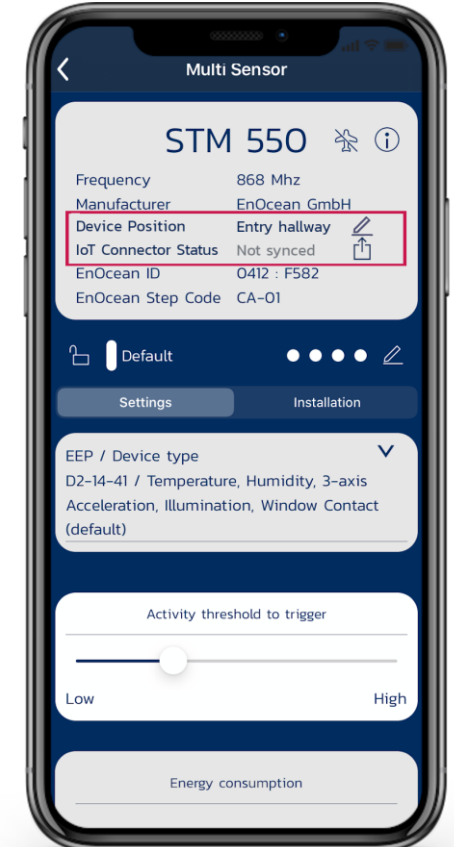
Multi Sensor

STM 550

Frequency 868 Mhz
Manufacturer EnOcean GmbH
Device Position Entry hallway
IoT Connector Status Not synced
EnOcean ID 0412 : F582
EnOcean Step Code CA-01

Default

Settings
Installation

EEP / Device type
D2-14-41 / Temperature, Humidity, 3-axis Acceleration, Illumination, Window Contact (default)

Activity threshold to trigger

Low
High

Energy consumption